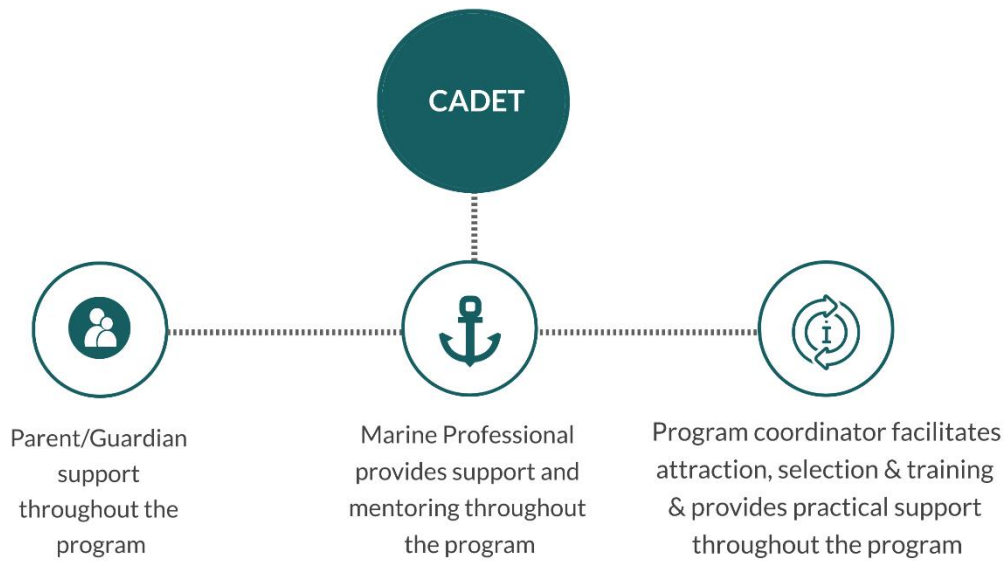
CADET

Parent/Guardian support throughout the program

Marine Professional provides support and mentoring throughout the program

Program coordinator facilitates attraction, selection & training & provides practical support throughout the program